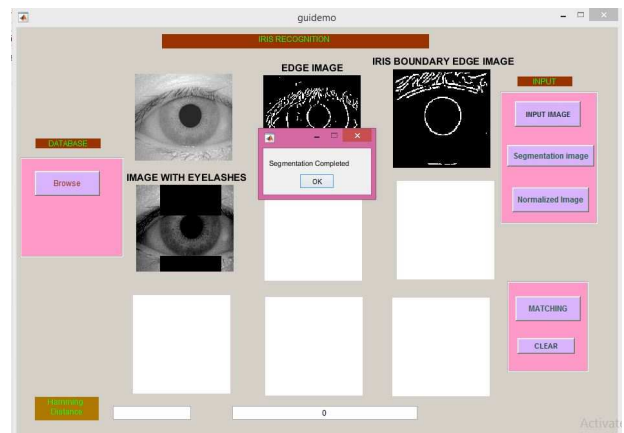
guidemo

IRIS RECOGNITION

EDGE IMAGE

IRIS BOUNDARY EDGE IMAGE

INPUT

DATABASE

Browse

IMAGE WITH EYELASHES

Segmentation Completed

OK

INPUT IMAGE

Segmentation image

Normalized Image

MATCHING

CLEAR

Hamming Distance

0

Activat